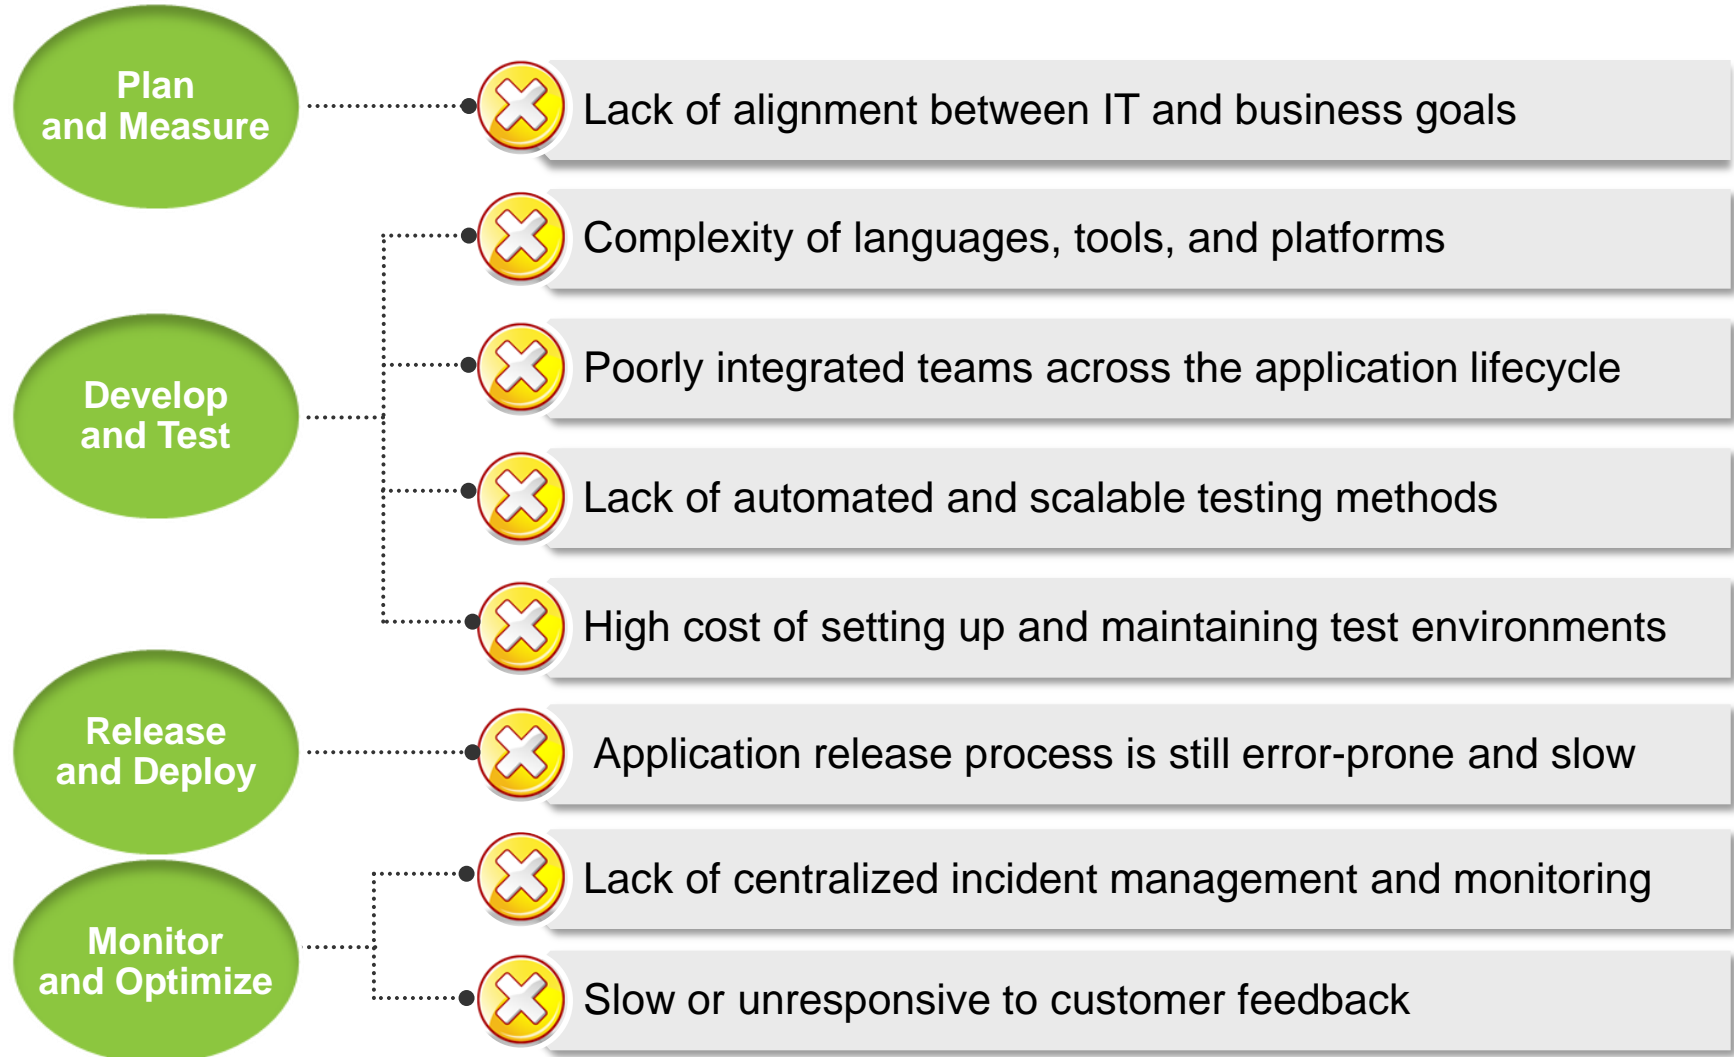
Plan and Measure

Lack of alignment between IT and business goals

Develop and Test

Complexity of languages, tools, and platforms

Poorly integrated teams across the application lifecycle

Lack of automated and scalable testing methods

High cost of setting up and maintaining test environments

Release and Deploy

Application release process is still error-prone and slow

Monitor and Optimize

Lack of centralized incident management and monitoring

Slow or unresponsive to customer feedback